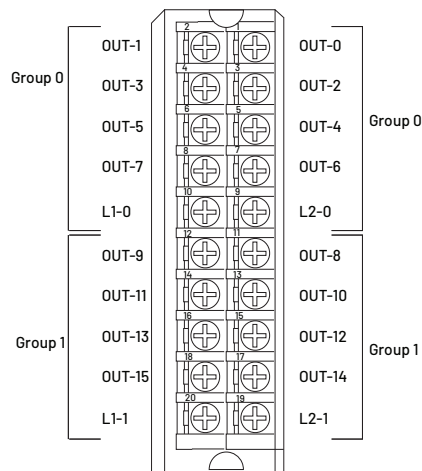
Group 0

OUT-1
OUT-3
OUT-5
OUT-7
L1-0

Group 1

OUT-9
OUT-11
OUT-13
OUT-15
L1-1

2
4
6
8
10
12
14
16
18
20

1
3
5
7
9
11
13
15
17
19

OUT-0
OUT-2
OUT-4
OUT-6
L2-0

Group 0

OUT-8
OUT-10
OUT-12
OUT-14
L2-1

Group 1